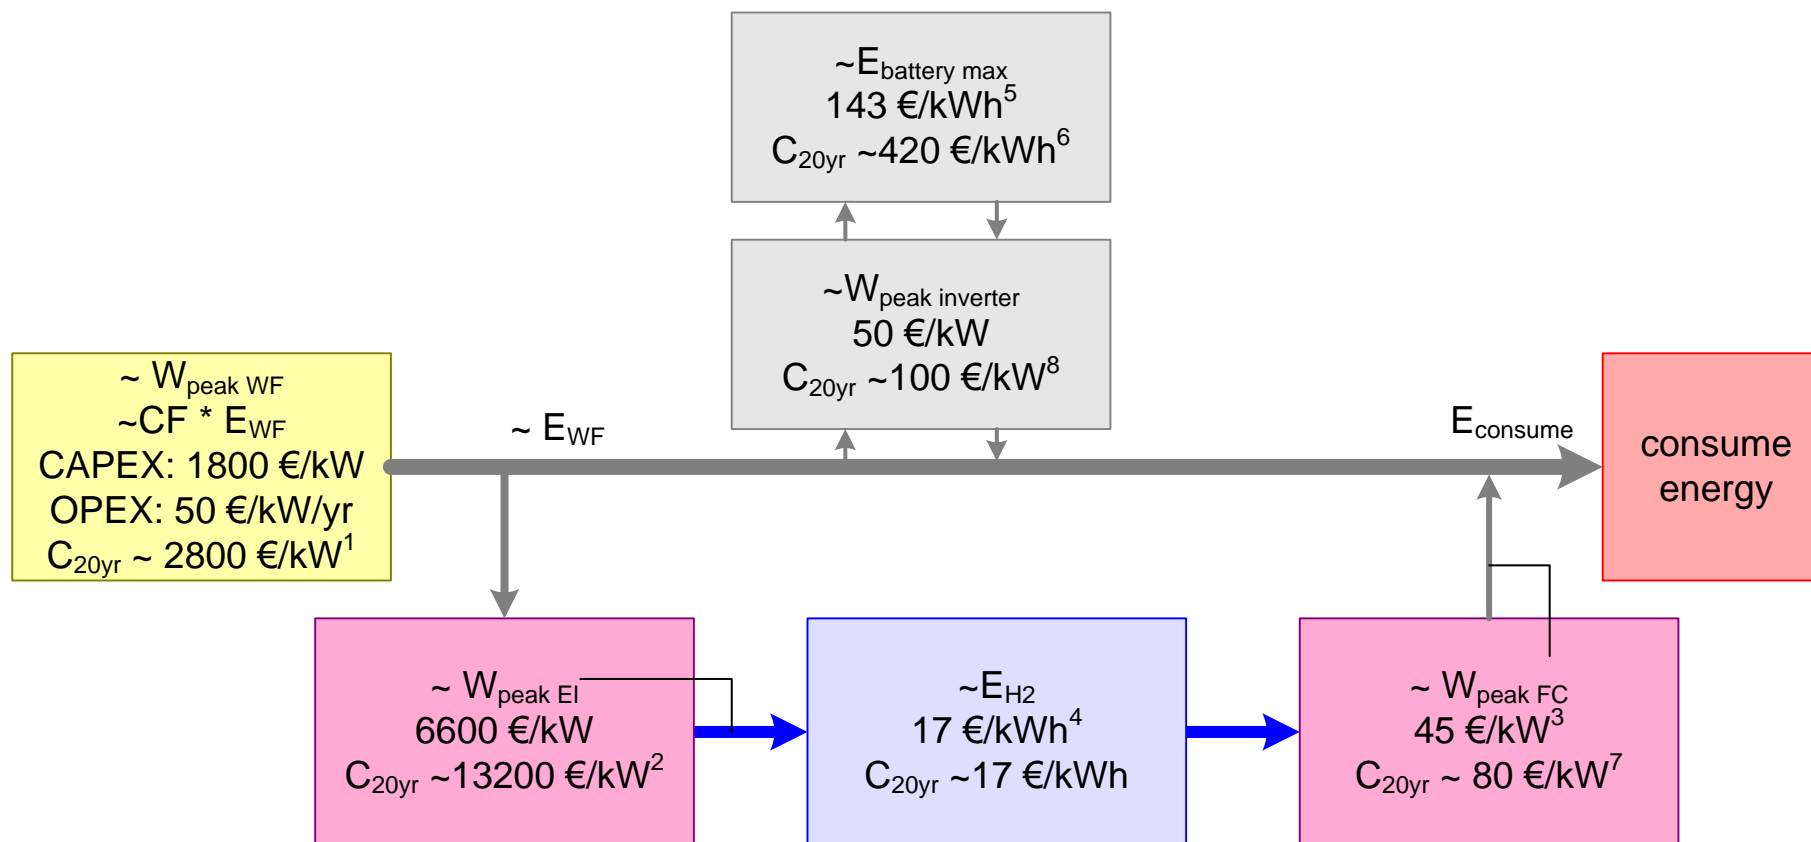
~$E_{battery\ max}$
143 €/kWh$^5$
$C_{20yr}$ ~420 €/kWh$^6$

~$W_{peak\ inverter}$
50 €/kW
$C_{20yr}$ ~100 €/kW$^8$

~ $W_{peak\ WF}$
~CF * $E_{WF}$
CAPEX: 1800 €/kW
OPEX: 50 €/kW/yr
$C_{20yr}$ ~ 2800 €/kW$^1$

~ $E_{WF}$

$E_{consume}$

consume energy

~ $W_{peak\ El}$
6600 €/kW
$C_{20yr}$ ~13200 €/kW$^2$

~$E_{H2}$
17 €/kWh$^4$
$C_{20yr}$ ~17 €/kWh

~ $W_{peak\ FC}$
45 €/kW$^3$
$C_{20yr}$ ~ 80 €/kW$^7$